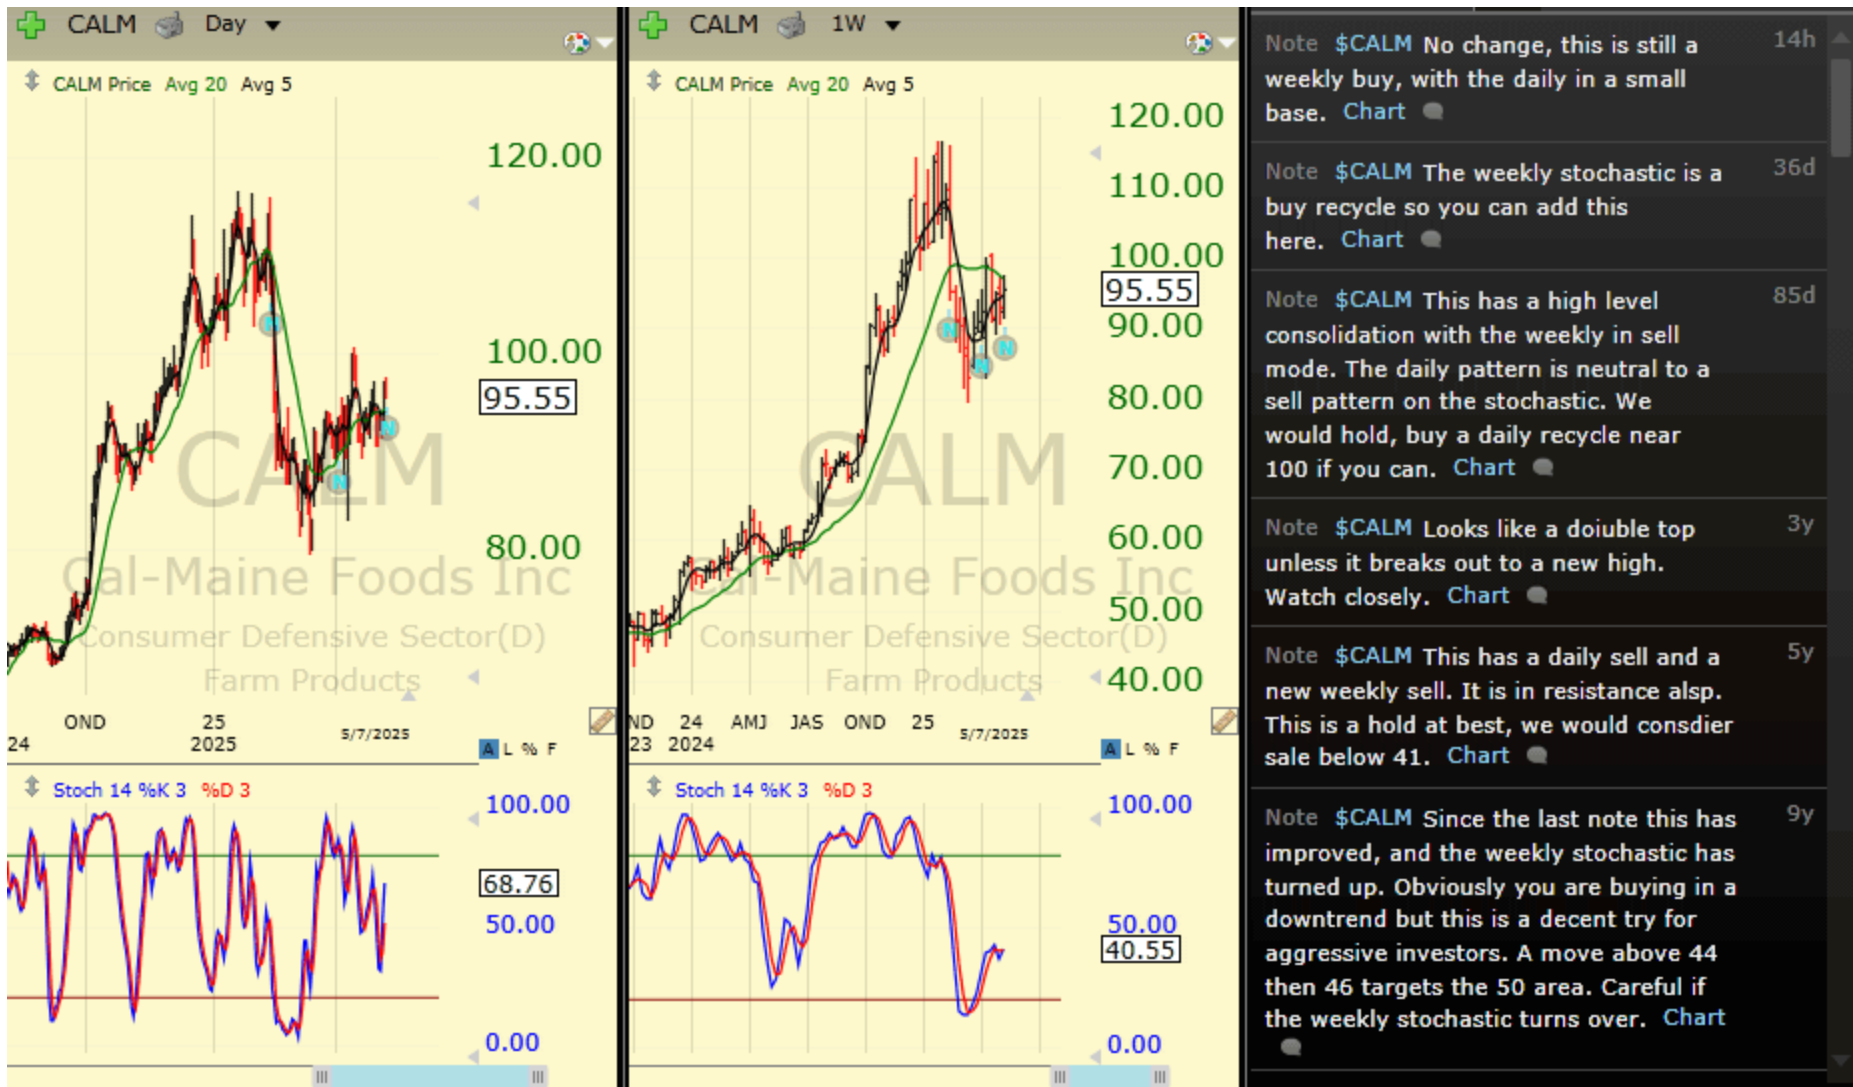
CALM Day

CALM Price Avg 20 Avg 5

120.00

100.00

95.55

80.00

CALM

Cal-Maine Foods Inc

Consumer Defensive Sector(D)

Farm Products

24 OND 25 2025 5/7/2025

A L % F

Stoch 14 %K 3 %D 3

100.00

68.76

50.00

0.00

CALM 1W

CALM Price Avg 20 Avg 5

120.00

110.00

100.00

95.55

90.00

80.00

70.00

60.00

50.00

40.00

CALM

Cal-Maine Foods Inc

Consumer Defensive Sector(D)

Farm Products

ND 23 24 2024 AMJ JAS OND 25 5/7/2025

A L % F

Stoch 14 %K 3 %D 3

100.00

50.00

40.55

0.00

Note $CALM No change, this is still a weekly buy, with the daily in a small base. Chart 14h

Note $CALM The weekly stochastic is a buy recycle so you can add this here. Chart 36d

Note $CALM This has a high level consolidation with the weekly in sell mode. The daily pattern is neutral to a sell pattern on the stochastic. We would hold, buy a daily recycle near 100 if you can. Chart 85d

Note $CALM Looks like a doiuble top unless it breaks out to a new high. Watch closely. Chart 3y

Note $CALM This has a daily sell and a new weekly sell. It is in resistance alsp. This is a hold at best, we would consdier sale below 41. Chart 5y

Note $CALM Since the last note this has improved, and the weekly stochastic has turned up. Obviously you are buying in a downtrend but this is a decent try for aggressive investors. A move above 44 then 46 targets the 50 area. Careful if the weekly stochastic turns over. Chart 9y